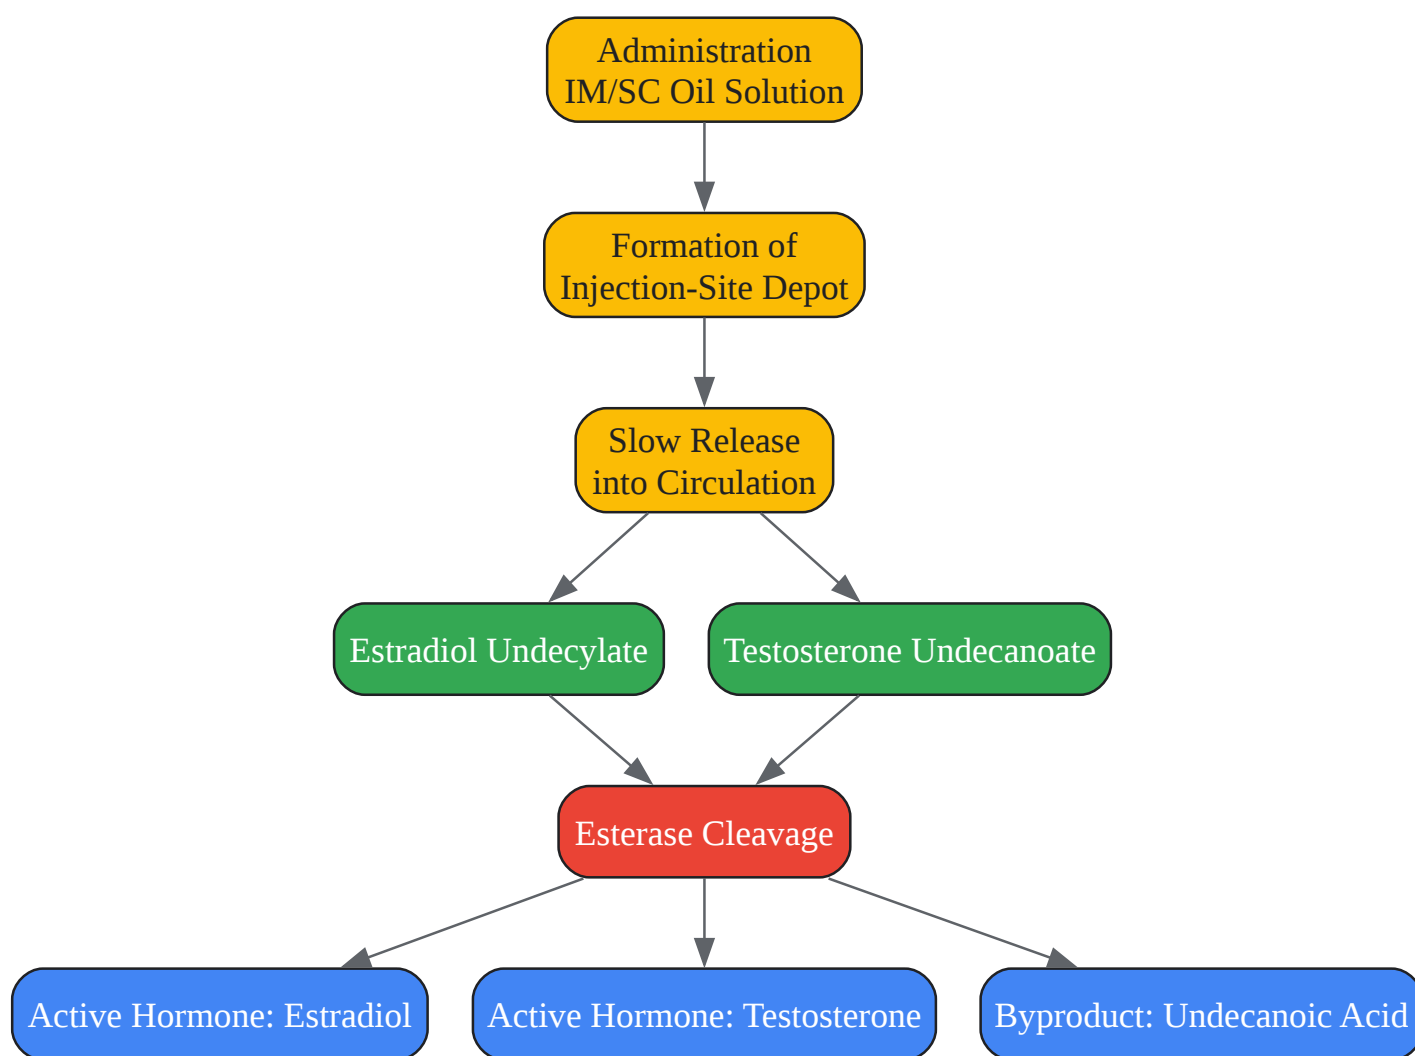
Administration
IM/SC Oil Solution

Formation of
Injection-Site Depot

Slow Release
into Circulation

Estradiol Undecylate

Testosterone Undecanoate

Esterase Cleavage

Active Hormone: Estradiol

Active Hormone: Testosterone

Byproduct: Undecanoic Acid